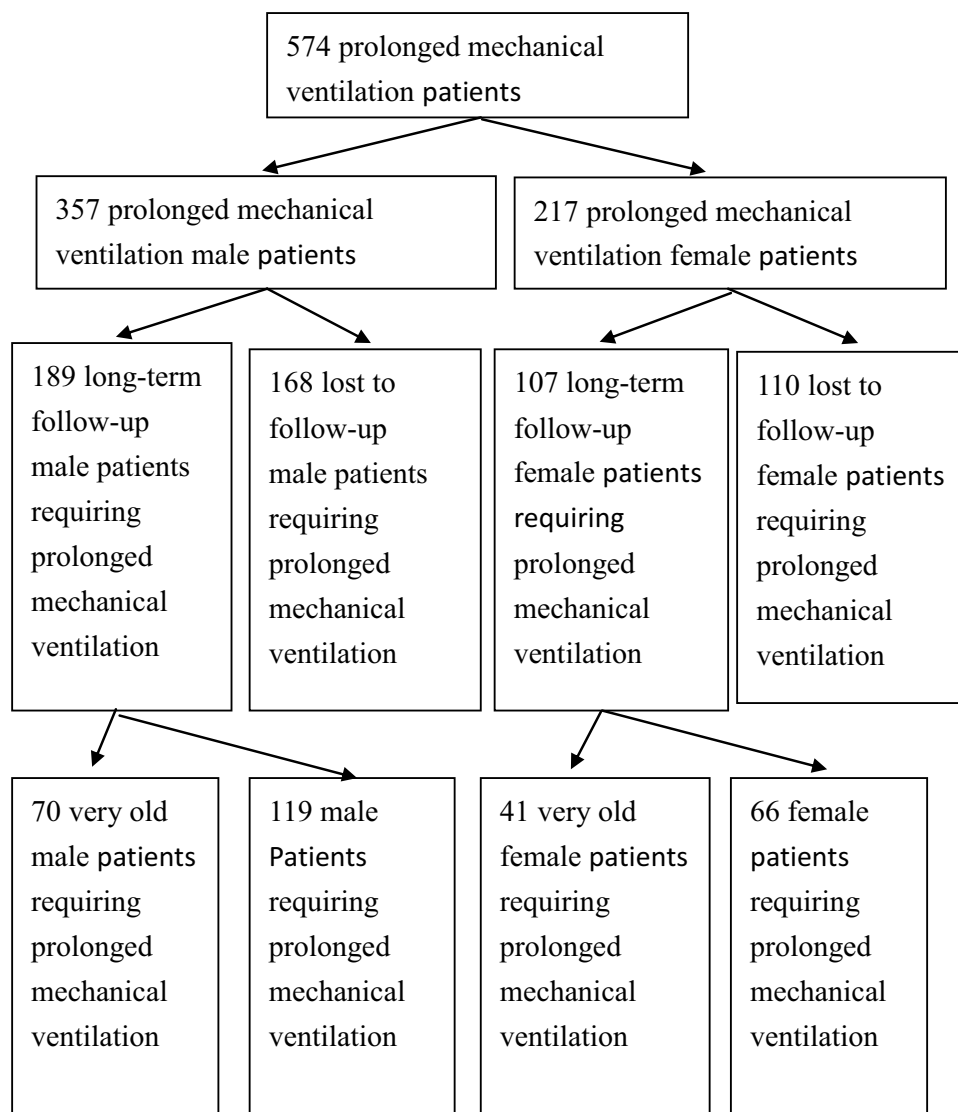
574 prolonged mechanical ventilation patients

357 prolonged mechanical ventilation male patients

217 prolonged mechanical ventilation female patients

189 long-term follow-up male patients requiring prolonged mechanical ventilation

168 lost to follow-up male patients requiring prolonged mechanical ventilation

107 long-term follow-up female patients requiring prolonged mechanical ventilation

110 lost to follow-up female patients requiring prolonged mechanical ventilation

70 very old male patients requiring prolonged mechanical ventilation

119 male Patients requiring prolonged mechanical ventilation

41 very old female patients requiring prolonged mechanical ventilation

66 female patients requiring prolonged mechanical ventilation